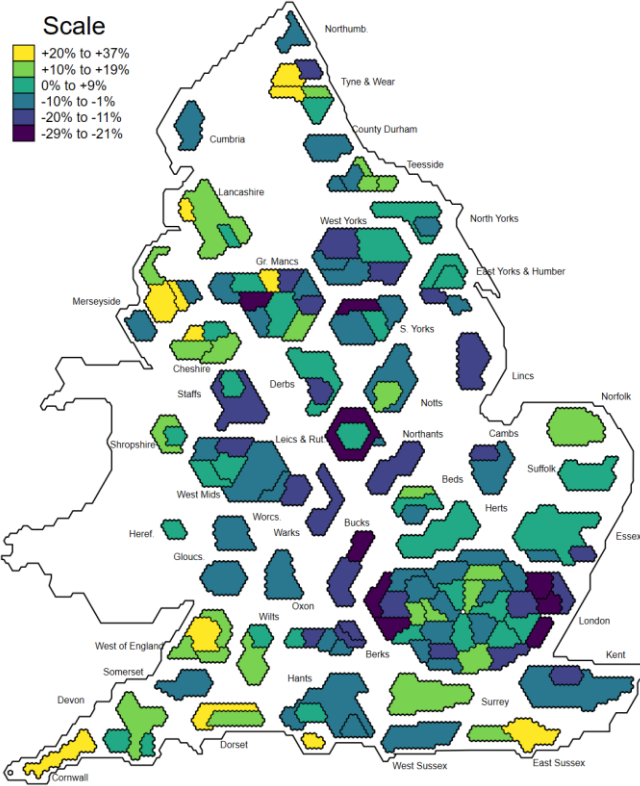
Scale
+20% to +37%
+10% to +19%
0% to +9%
-10% to -1%
-20% to -11%
-29% to -21%

Northumb.
Tyne & Wear
Cumbria
County Durham
Teesside
Lancashire
North Yorks
West Yorks
East Yorks & Humber
Gr. Mancs
Merseyside
S. Yorks
Cheshire
Lincs
Staffs
Derbs
Notts
Norfolk
Shropshire
Leics & Rut
Northants
Cambs
Suffolk
West Mids
Beds
Worcs.
Herts
Heref.
Warks
Bucks
Essex
Gloucs.
Oxon
London
Wilts
West of England
Berks
Kent
Somerset
Hants
Surrey
Devon
Dorset
West Sussex
East Sussex
Cornwall